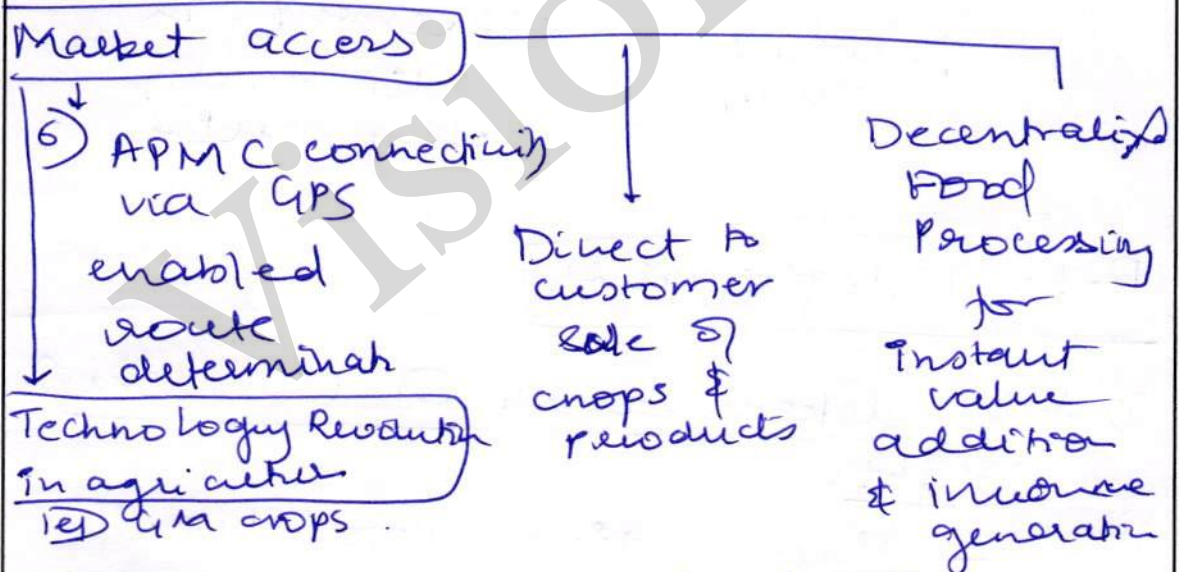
Market access

6) APMC connectivity via GPS enabled route determinati

Technology Revolution in agriculture

led GM crops

Direct to customer sale of crops & products

Decentralised Food Processing for instant value addition & income generation

Vision